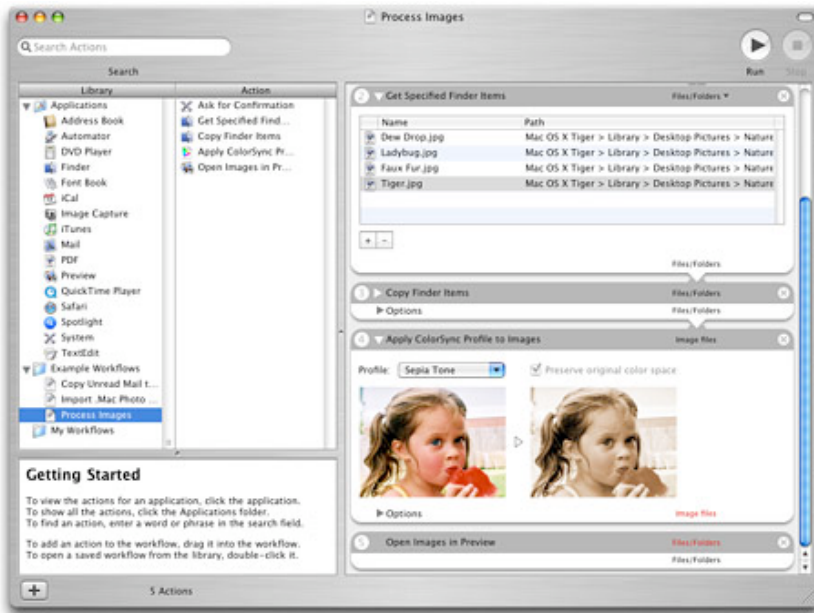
Process Images

Search Actions

Search

Run

Stop

| Library | Action |
|---|---|
| Applications | Ask for Confirmation |
| Address Book | Get Specified Find... |
| Automator | Copy Finder Items |
| DVD Player | Apply ColorSync Pr... |
| Finder | Open Images in Pr... |
| Font Book | |
| iCal | |
| Image Capture | |
| iTunes | |
| Mail | |
| PDF | |
| Preview | |
| QuickTime Player | |
| Safari | |
| Spotlight | |
| System | |
| TextEdit | |
| Example Workflows | |
| Copy Unread Mail t... | |
| Import .Mac Photo ... | |
| Process Images | |
| My Workflows | |

Getting Started

To view the actions for an application, click the application.
To show all the actions, click the Applications folder.
To find an action, enter a word or phrase in the search field.

To add an action to the workflow, drag it into the workflow.
To open a saved workflow from the library, double-click it.

5 Actions

2 Get Specified Finder Items Files/Folders

| Name | Path |
|---|---|
| Dew Drop.jpg | Mac OS X Tiger > Library > Desktop Pictures > Nature |
| Ladybug.jpg | Mac OS X Tiger > Library > Desktop Pictures > Nature |
| Faux Fur.jpg | Mac OS X Tiger > Library > Desktop Pictures > Nature |
| Tiger.jpg | Mac OS X Tiger > Library > Desktop Pictures > Nature |

Files/Folders

3 Copy Finder Items Files/Folders

Options Files/Folders

4 Apply ColorSync Profile to Images Image files

Profile: Sepia Tone

Preserve original color space

Options Image files

5 Open Images in Preview Files/Folders

Files/Folders